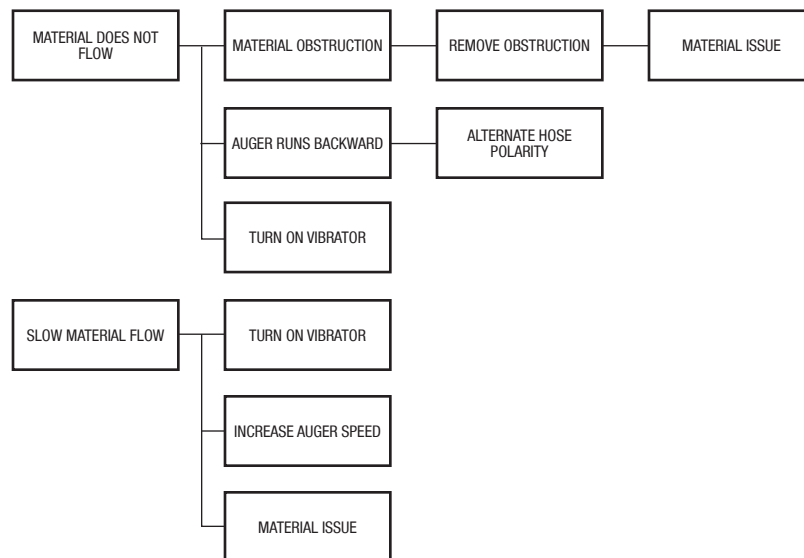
MATERIAL DOES NOT FLOW

MATERIAL OBSTRUCTION

REMOVE OBSTRUCTION

MATERIAL ISSUE

AUGER RUNS BACKWARD

ALTERNATE HOSE POLARITY

TURN ON VIBRATOR

SLOW MATERIAL FLOW

TURN ON VIBRATOR

INCREASE AUGER SPEED

MATERIAL ISSUE